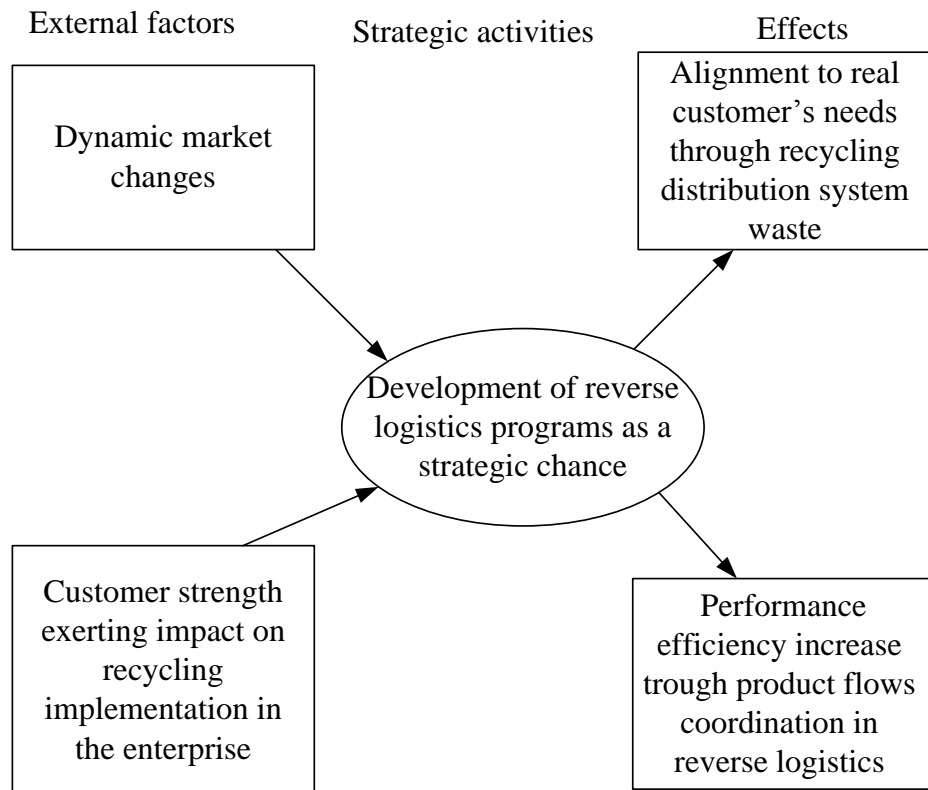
External factors

Strategic activities

Effects

Dynamic market changes

Alignment to real customer’s needs through recycling distribution system waste

Development of reverse logistics programs as a strategic chance

Customer strength exerting impact on recycling implementation in the enterprise

Performance efficiency increase trough product flows coordination in reverse logistics